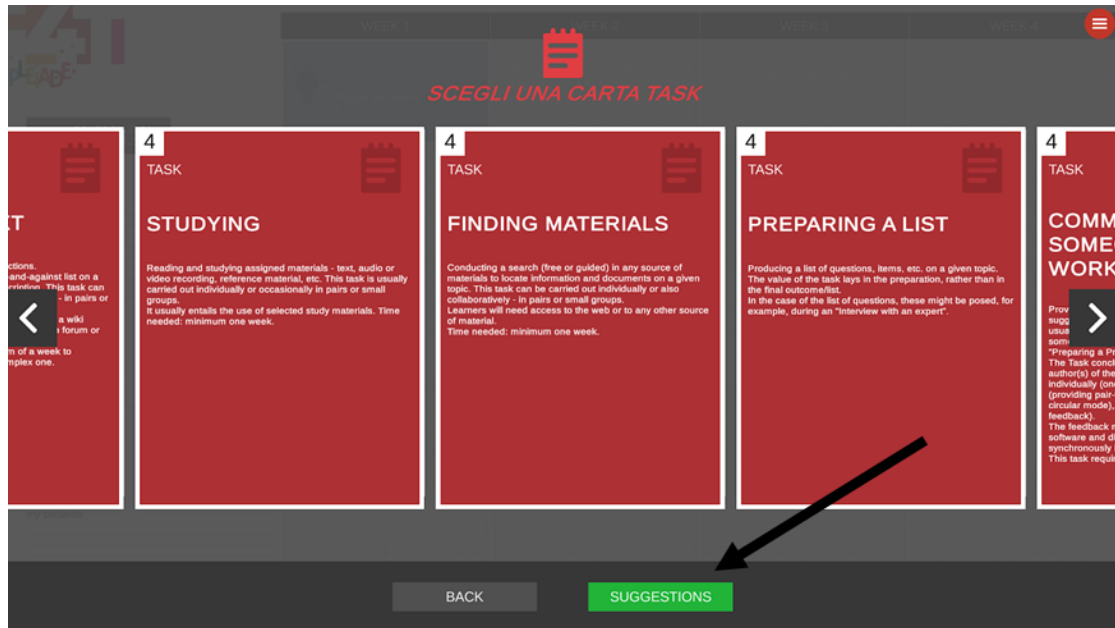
WEEK 1
WEEK 2
WEEK 3
WEEK 4

SCEGLI UNA CARTA TASK

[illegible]T
ctions.
and-against list on a
cription. This task can
- in pairs or
a wiki
forum or
m of a week to
mplex one.

4
TASK
STUDYING
Reading and studying assigned materials - text, audio or video recording, reference material, etc. This task is usually carried out individually or occasionally in pairs or small groups.
It usually entails the use of selected study materials. Time needed: minimum one week.

4
TASK
FINDING MATERIALS
Conducting a search (free or guided) in any source of materials to locate information and documents on a given topic. This task can be carried out individually or also collaboratively - in pairs or small groups.
Learners will need access to the web or to any other source of material.
Time needed: minimum one week.

4
TASK
PREPARING A LIST
Producing a list of questions, items, etc. on a given topic.
The value of the task lays in the preparation, rather than in the final outcome/list.
In the case of the list of questions, these might be posed, for example, during an "Interview with an expert".

4
TASK
COMM
SOMEO
WORK
Prov
sugg
usua
some
"Preparing a Pr
The Task conc
author(s) of the
individually (on
(providing pair-
circular mode),
feedback).
The feedback r
software and di
synchronously
This task requi

BACK
SUGGESTIONS